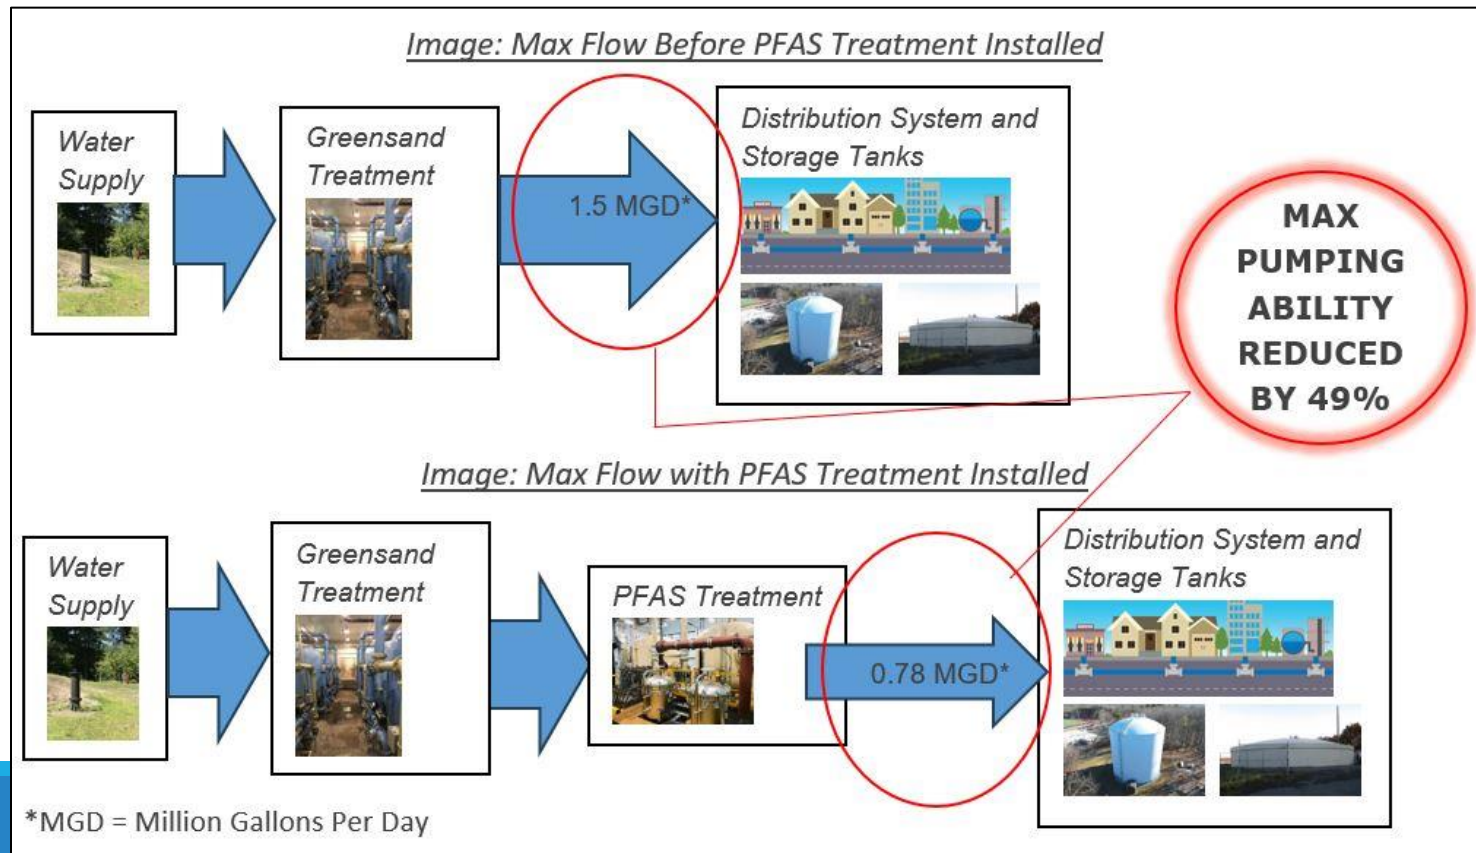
Image: Max Flow Before PFAS Treatment Installed

Water Supply

Greensand Treatment

1.5 MGD*

Distribution System and Storage Tanks

MAX PUMPING ABILITY REDUCED BY 49%

Image: Max Flow with PFAS Treatment Installed

Water Supply

Greensand Treatment

PFAS Treatment

0.78 MGD*

Distribution System and Storage Tanks

*MGD = Million Gallons Per Day